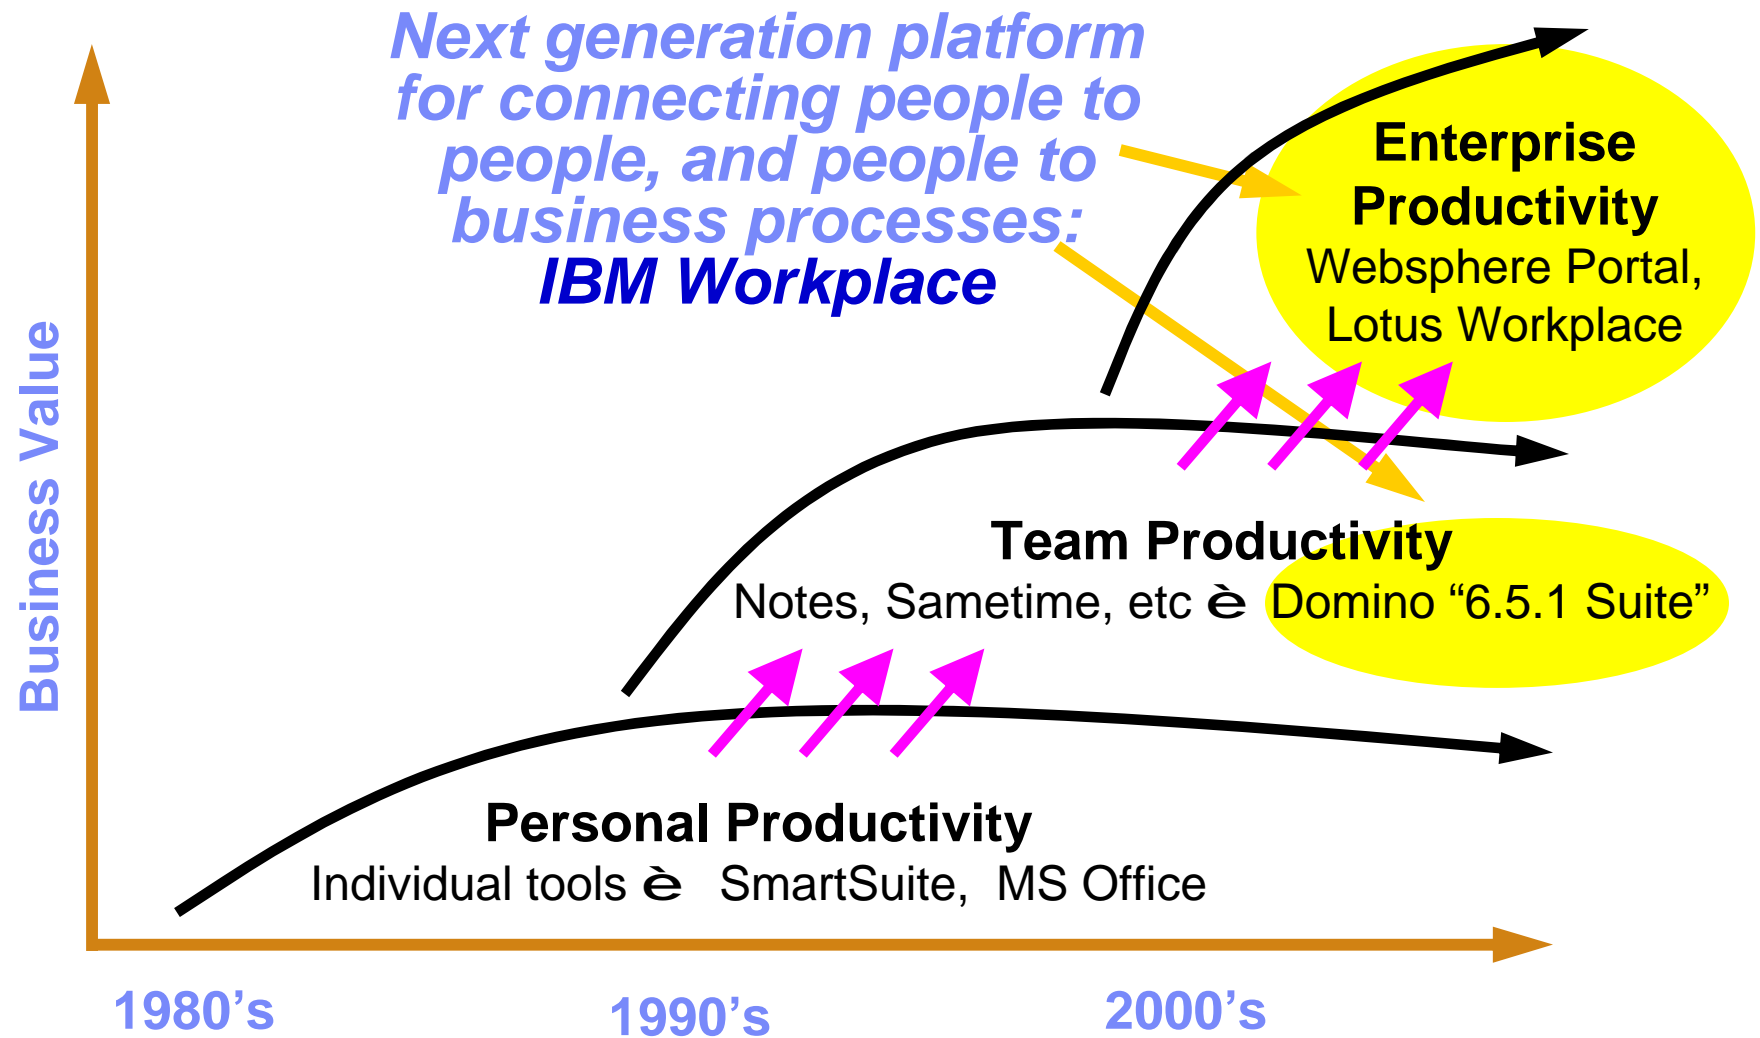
Next generation platform for connecting people to people, and people to business processes:
IBM Workplace

Enterprise Productivity
Websphere Portal, Lotus Workplace

Business Value

Team Productivity
Notes, Sametime, etc è Domino “6.5.1 Suite”

Personal Productivity
Individual tools è SmartSuite, MS Office

1980’s
1990’s
2000’s